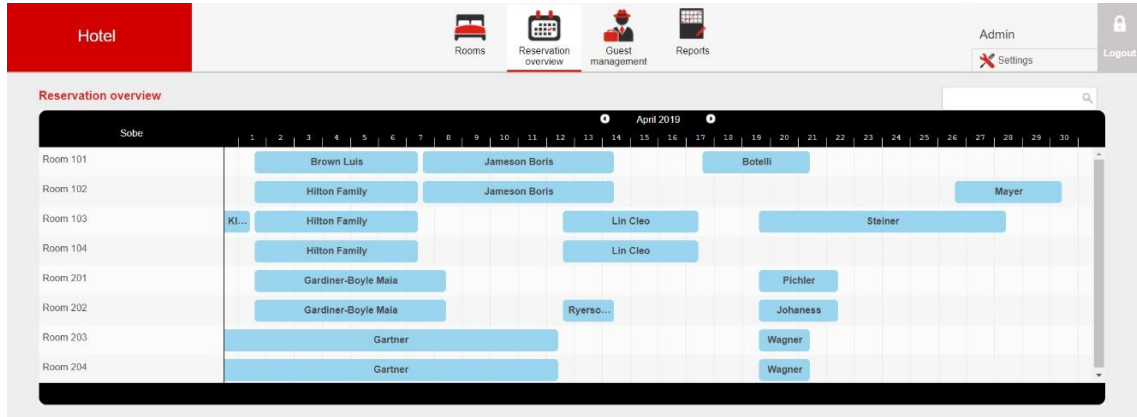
Hotel

Rooms | Reservation overview | Guest management | Reports

Admin

Settings

Logout

Reservation overview

April 2019

| Sobe | 1 | 2 | 3 | 4 | 5 | 6 | 7 | 8 | 9 | 10 | 11 | 12 | 13 | 14 | 15 | 16 | 17 | 18 | 19 | 20 | 21 | 22 | 23 | 24 | 25 | 26 | 27 | 28 | 29 | 30 |
|---|---|---|---|---|---|---|---|---|---|---|---|---|---|---|---|---|---|---|---|---|---|---|---|---|---|---|---|---|---|---|
| Room 101 | Brown Luis | | | | | | Jameson Boris | | | | | | | | | | Botelli | | | | | | | | | | | | | |
| Room 102 | Hilton Family | | | | | | Jameson Boris | | | | | | | | | | | | | | | | | | | | Mayer | | | |
| Room 103 | Kl... | Hilton Family | | | | | | | | | | | Lin Cleo | | | | | | Steiner | | | | | | | | | | | |
| Room 104 | Hilton Family | | | | | | | | | | | | Lin Cleo | | | | | | | | | | | | | | | | | |
| Room 201 | Gardiner-Boyle Maia | | | | | | | | | | | | | | | | | | Pichler | | | | | | | | | | | |
| Room 202 | Gardiner-Boyle Maia | | | | | | | | | | | | Ryerso... | | | | | | Johaness | | | | | | | | | | | |
| Room 203 | Gartner | | | | | | | | | | | | | | | | | | Wagner | | | | | | | | | | | |
| Room 204 | Gartner | | | | | | | | | | | | | | | | | | Wagner | | | | | | | | | | | |